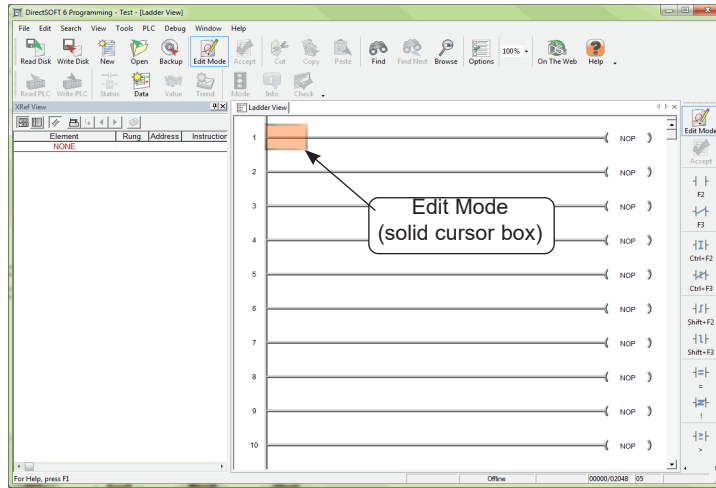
DirectSOFT 6 Programming - Test - [Ladder View]

File Edit Search View Tools PLC Debug Window Help

Read Disk Write Disk New Open Backup Edit Mode Accept Cut Copy Paste Find Find Next Browse Options 100% On The Web Help

Read PLC Write PLC Status Data Value Trend Mode Info Check

XRef View

| Element | Rung | Address | Instruction |
|---|---|---|---|
| NONE | | | |

Ladder View

1 NOP
2 NOP
3 NOP
4 NOP
5 NOP
6 NOP
7 NOP
8 NOP
9 NOP
10 NOP

Edit Mode
(solid cursor box)

Edit Mode
Accept
F2
F3
Ctrl+F2
Ctrl+F3
Shift+F2
Shift+F3
=
!
>

For Help, press F1
Offline
00000/02048 05